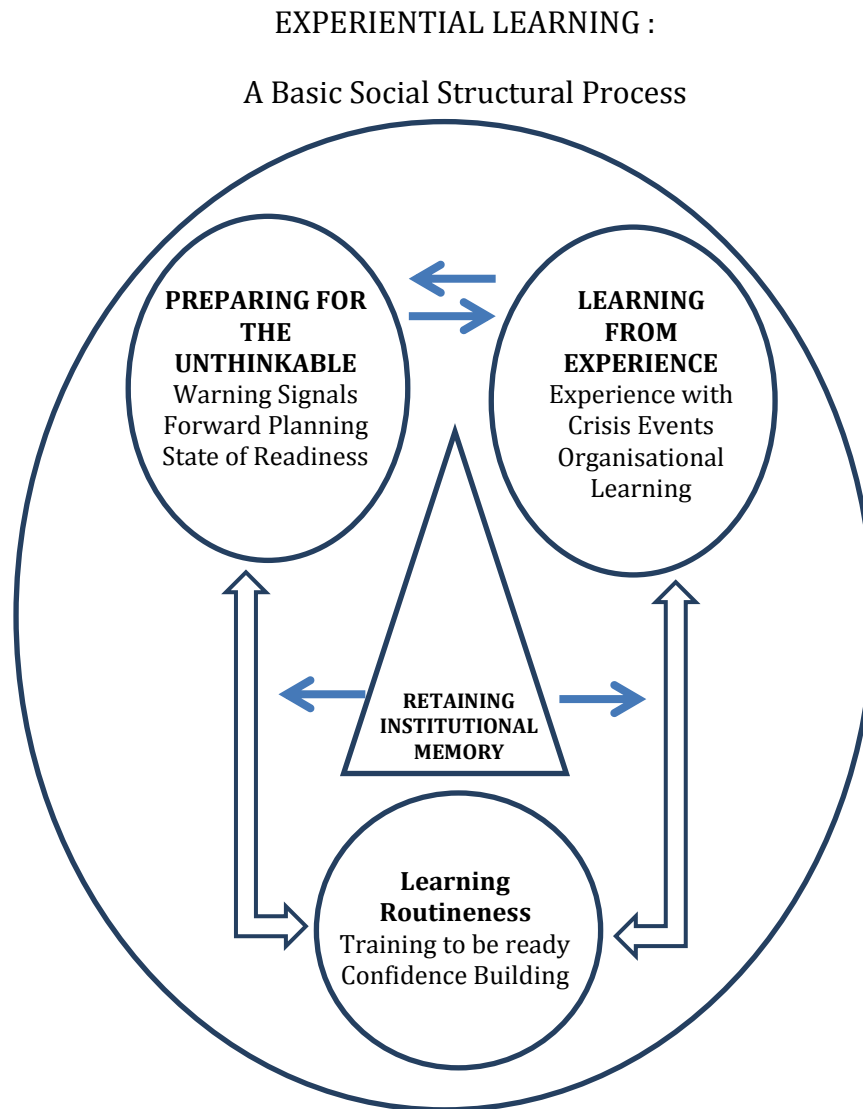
EXPERIENTIAL LEARNING :

A Basic Social Structural Process

PREPARING FOR THE UNTHINKABLE
Warning Signals
Forward Planning
State of Readiness

LEARNING FROM EXPERIENCE
Experience with Crisis Events
Organisational Learning

RETAINING INSTITUTIONAL MEMORY

Learning Routineness
Training to be ready
Confidence Building